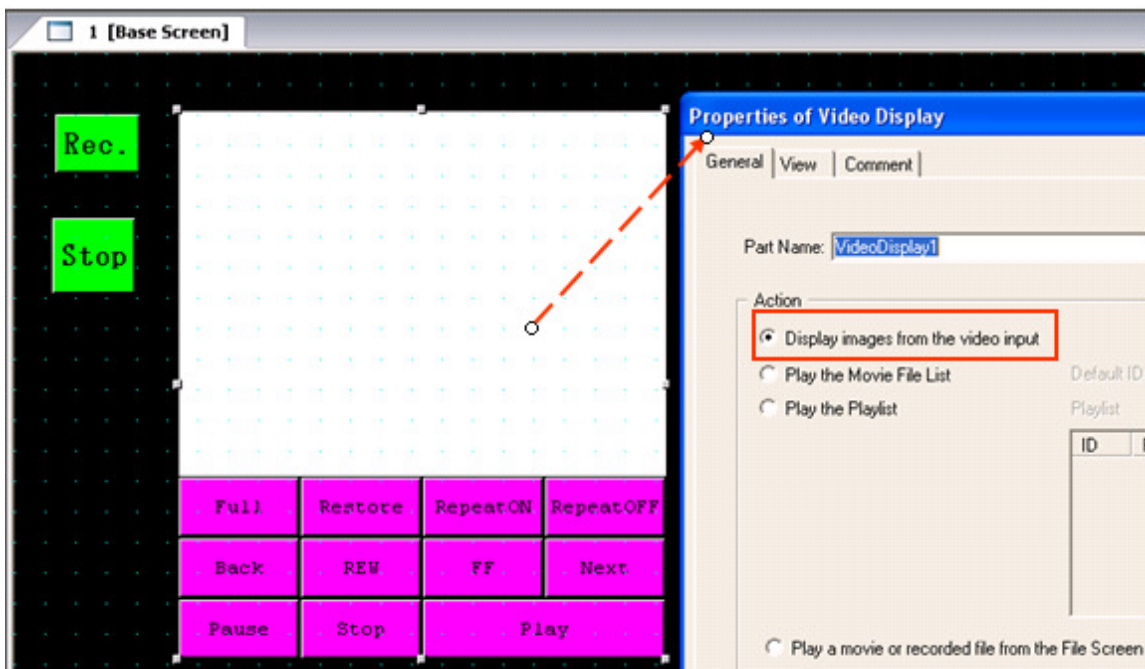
1 [Base Screen]

Rec.

Stop

Full

Restore

RepeatON

RepeatOFF

Back

REW

FF

Next

Pause

Stop

Play

Properties of Video Display

General

View

Comment

Part Name: VideoDisplay1

Action

Display images from the video input

Play the Movie File List

Default ID

Play the Playlist

Playlist

ID

Play a movie or recorded file from the File Screen